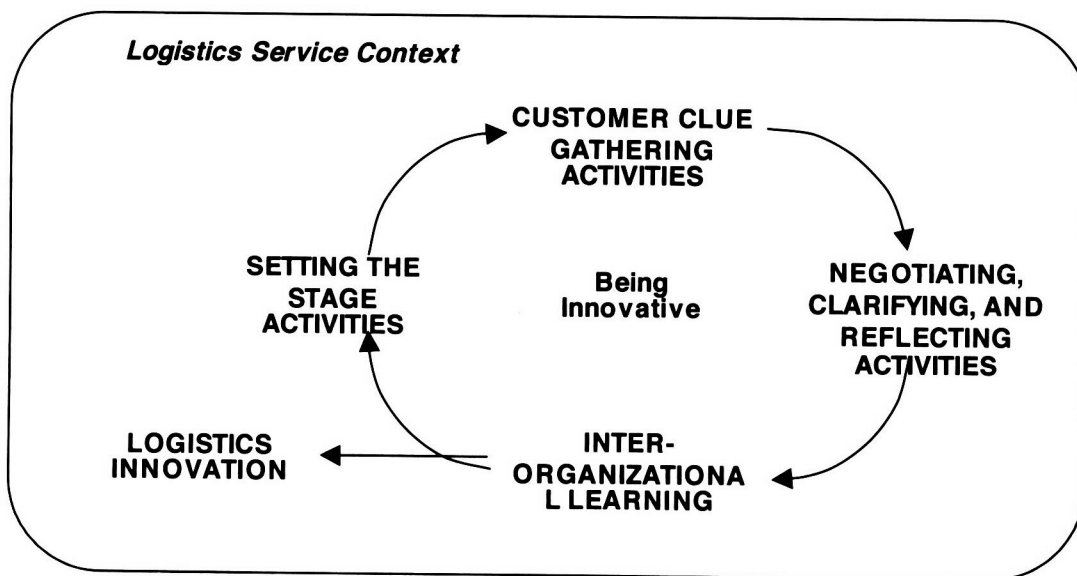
Logistics Service Context

CUSTOMER CLUE GATHERING ACTIVITIES

SETTING THE STAGE ACTIVITIES

Being Innovative

NEGOTIATING, CLARIFYING, AND REFLECTING ACTIVITIES

LOGISTICS INNOVATION

INTER-ORGANIZATIONA L LEARNING